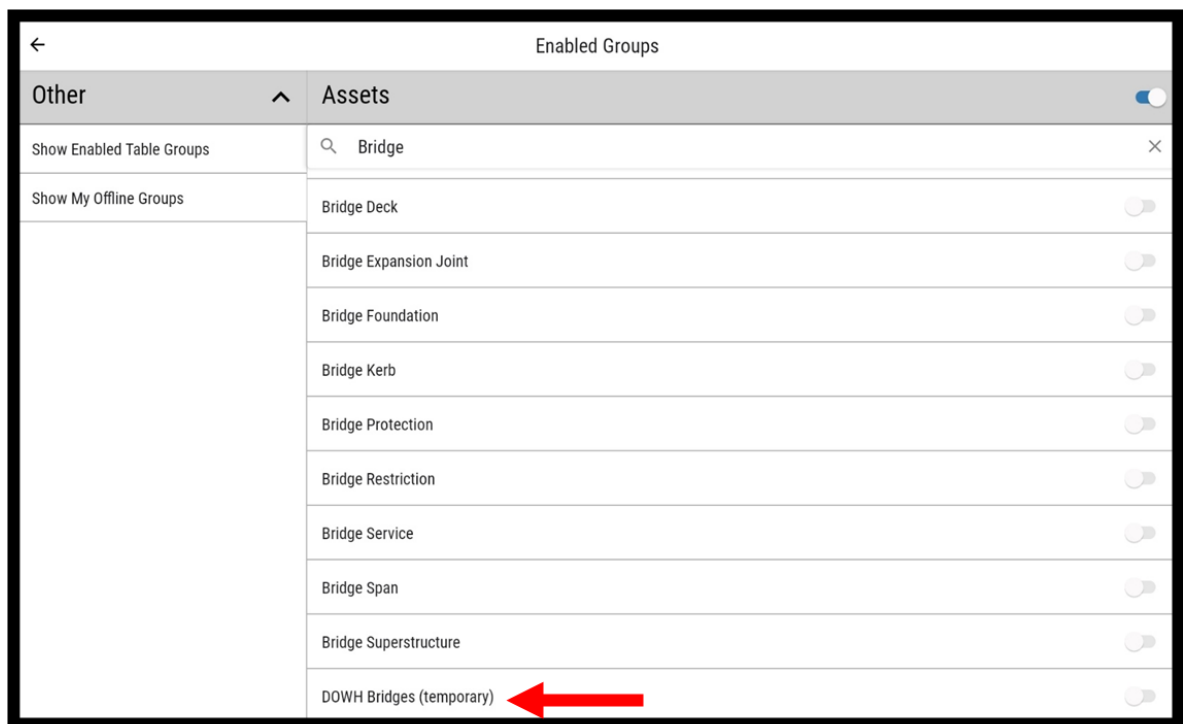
←

Enabled Groups

Other

Show Enabled Table Groups

Show My Offline Groups

Assets

Bridge

Bridge Deck

Bridge Expansion Joint

Bridge Foundation

Bridge Kerb

Bridge Protection

Bridge Restriction

Bridge Service

Bridge Span

Bridge Superstructure

DOWH Bridges (temporary)